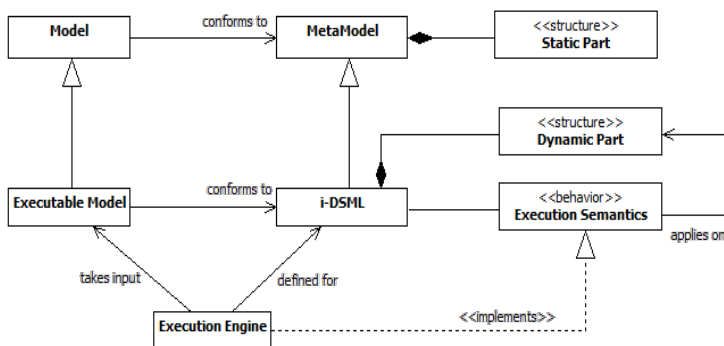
Model

conforms to

MetaModel

<<structure>>
Static Part

<<structure>>
Dynamic Part

Executable Model

conforms to

i-DSML

<<behavior>>
Execution Semantics

applies on

takes input

defined for

Execution Engine

<<implements>>